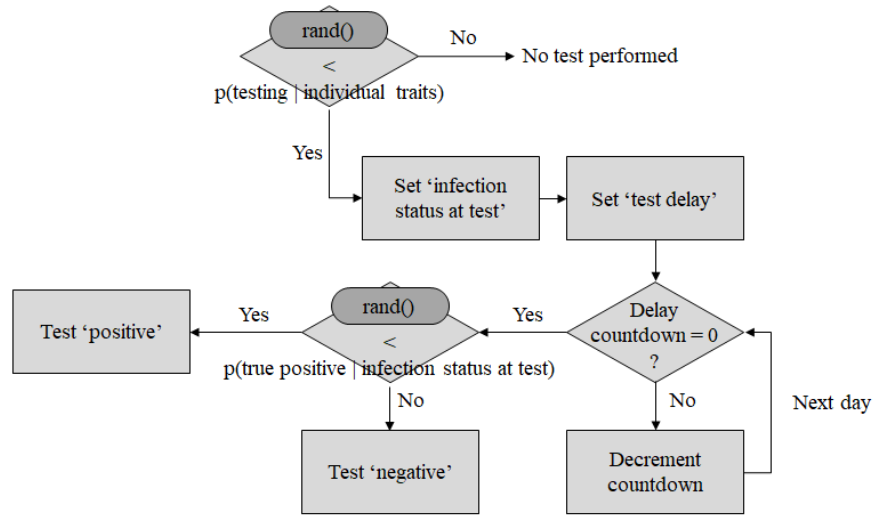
rand()
<
p(testing | individual traits)

No

No test performed

Yes

Set ‘infection status at test’

Set ‘test delay’

Delay countdown = 0 ?

Yes

rand()
<
p(true positive | infection status at test)

Yes

Test ‘positive’

No

Test ‘negative’

No

Decrement countdown

Next day